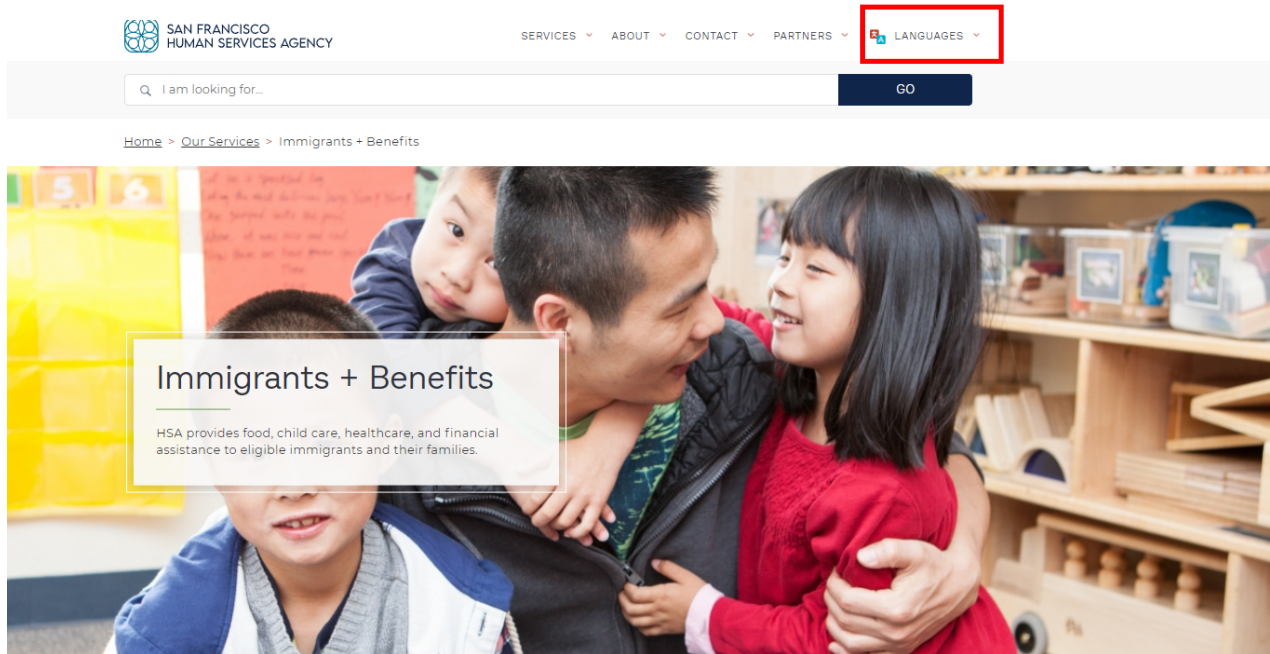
SAN FRANCISCO
HUMAN SERVICES AGENCY

SERVICES ABOUT CONTACT PARTNERS LANGUAGES

I am looking for...

GO

Home > Our Services > Immigrants + Benefits

Immigrants + Benefits

HSA provides food, child care, healthcare, and financial assistance to eligible immigrants and their families.